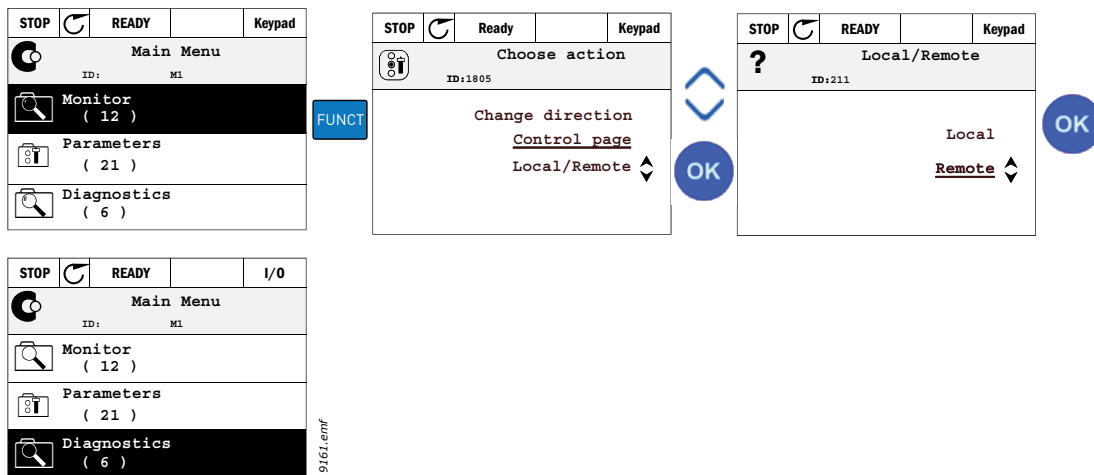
| STOP | | READY | | Keypad |
|---|---|---|---|---|

Main Menu
ID: M1

Monitor
( 12 )

Parameters
( 21 )

Diagnostics
( 6 )

FUNCT

| STOP | | Ready | | Keypad |
|---|---|---|---|---|

Choose action
ID:1805

Change direction
Control page
Local/Remote

OK

| STOP | | READY | | Keypad |
|---|---|---|---|---|

?
Local/Remote
ID:211

Local
Remote

OK

| STOP | | READY | | I/O |
|---|---|---|---|---|

Main Menu
ID: M1

Monitor
( 12 )

Parameters
( 21 )

Diagnostics
( 6 )

9161.emf